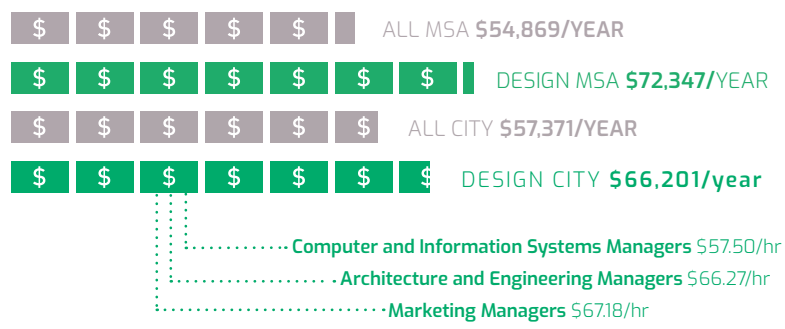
$ $ $ $ $ ALL MSA $54,869/YEAR

$ $ $ $ $ $ $ DESIGN MSA $72,347/YEAR

$ $ $ $ $ $ ALL CITY $57,371/YEAR

$ $ $ $ $ $ $ DESIGN CITY $66,201/year

Computer and Information Systems Managers $57.50/hr

Architecture and Engineering Managers $66.27/hr

Marketing Managers $67.18/hr